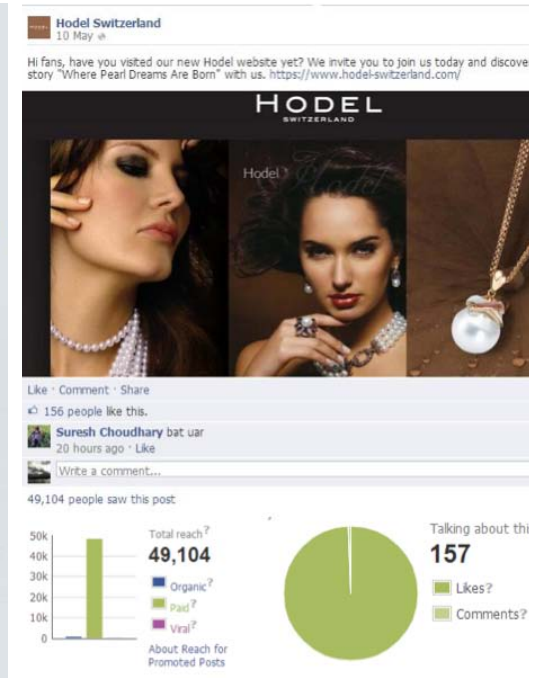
Hodel Switzerland
10 May

Hi fans, have you visited our new Hodel website yet? We invite you to join us today and discove story "Where Pearl Dreams Are Born" with us. https://www.hodel-switzerland.com/

HODEL
SWITZERLAND

Hodel

Like · Comment · Share

156 people like this.

Suresh Choudhary bat uar
20 hours ago · Like

Write a comment...

49,104 people saw this post

50k
40k
30k
20k
10k
0

Total reach?
49,104
Organic?
Paid?
Viral?
About Reach for Promoted Posts

Talking about thi
157
Likes?
Comments?